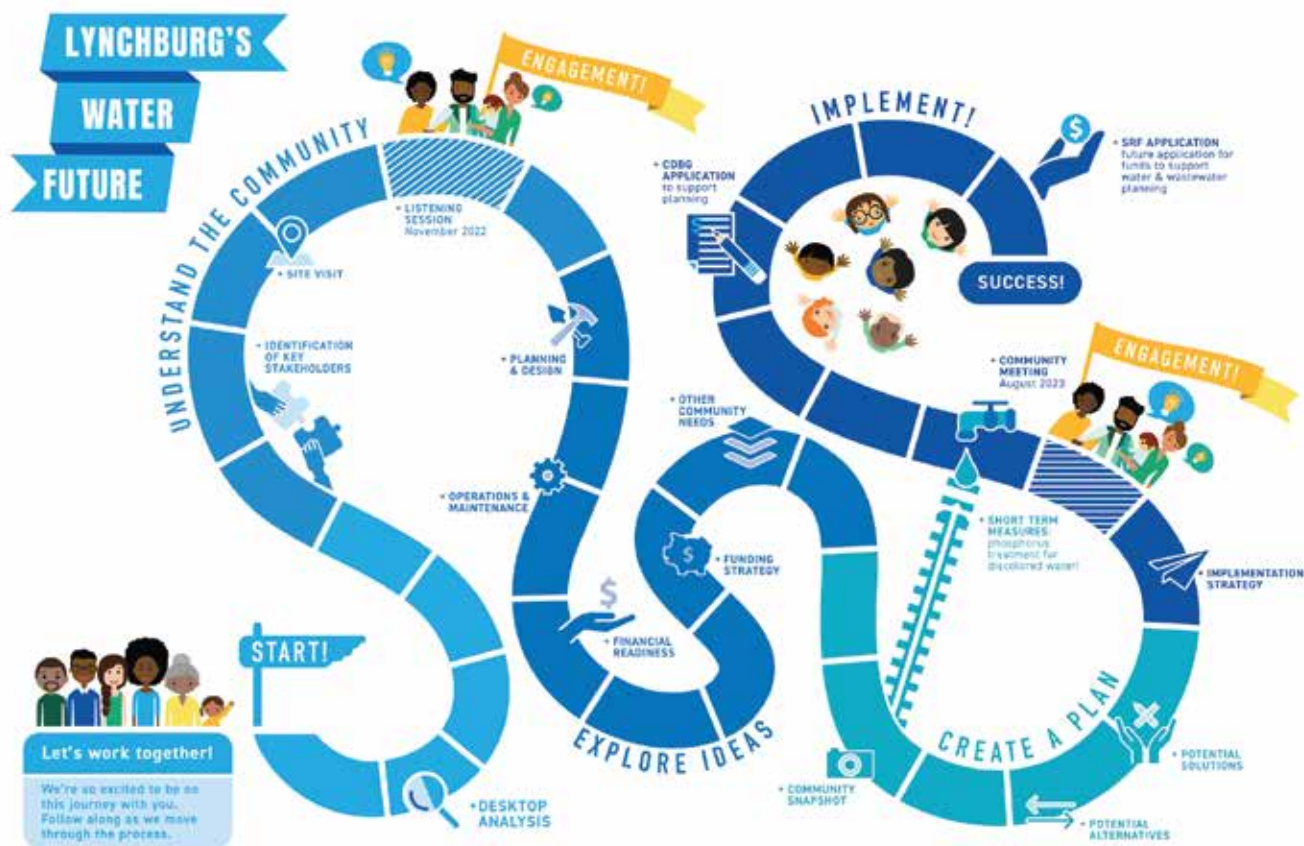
LYNCHBURG'S
WATER
FUTURE

START!

+ DESKTOP ANALYSIS

UNDERSTAND THE COMMUNITY

+ IDENTIFICATION OF KEY STAKEHOLDERS

+ SITE VISIT

+ LISTENING SESSION November 2022

ENGAGEMENT!

+ PLANNING & DESIGN

+ OPERATIONS & MAINTENANCE

+ FINANCIAL READINESS

+ FUNDING STRATEGY

+ OTHER COMMUNITY NEEDS

EXPLORE IDEAS

+ COMMUNITY SNAPSHOT

CREATE A PLAN

+ POTENTIAL ALTERNATIVES

+ POTENTIAL SOLUTIONS

+ IMPLEMENTATION STRATEGY

+ SHORT TERM MEASURES: phosphorus treatment for discolored water!

+ COMMUNITY MEETING August 2023

ENGAGEMENT!

IMPLEMENT!

+ CDBG APPLICATION to support planning

+ SRF APPLICATION future application for funds to support water & wastewater planning

SUCCESS!

Let's work together!

We're so excited to be on this journey with you. Follow along as we move through the process.